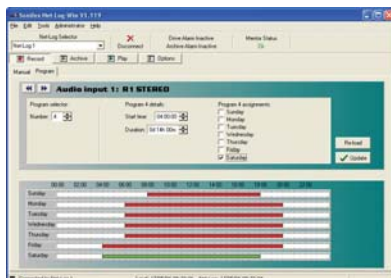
Sonifex Net-Log Win V1.??

File Edit Tools Administrator Help

Net-Log Selector

Net-Log 1

Disconnect

Drive Alarm Inactive
Archive Alarm Inactive

Monitor Status
Ok

Record | Archive | Play | Options

Manual | Program

Audio input 1: R1 STEREO

Program selector
Number 4

Program 4 details
Start time 04:00:00
Duration 04:14h 00m

Program 4 assignments
Sunday
Monday
Tuesday
Wednesday
Thursday
Friday
Saturday

Reload
Update

00:00 02:00 04:00 06:00 08:00 10:00 12:00 14:00 16:00 18:00 20:00 22:00

Sunday
Monday
Tuesday
Wednesday
Thursday
Friday
Saturday